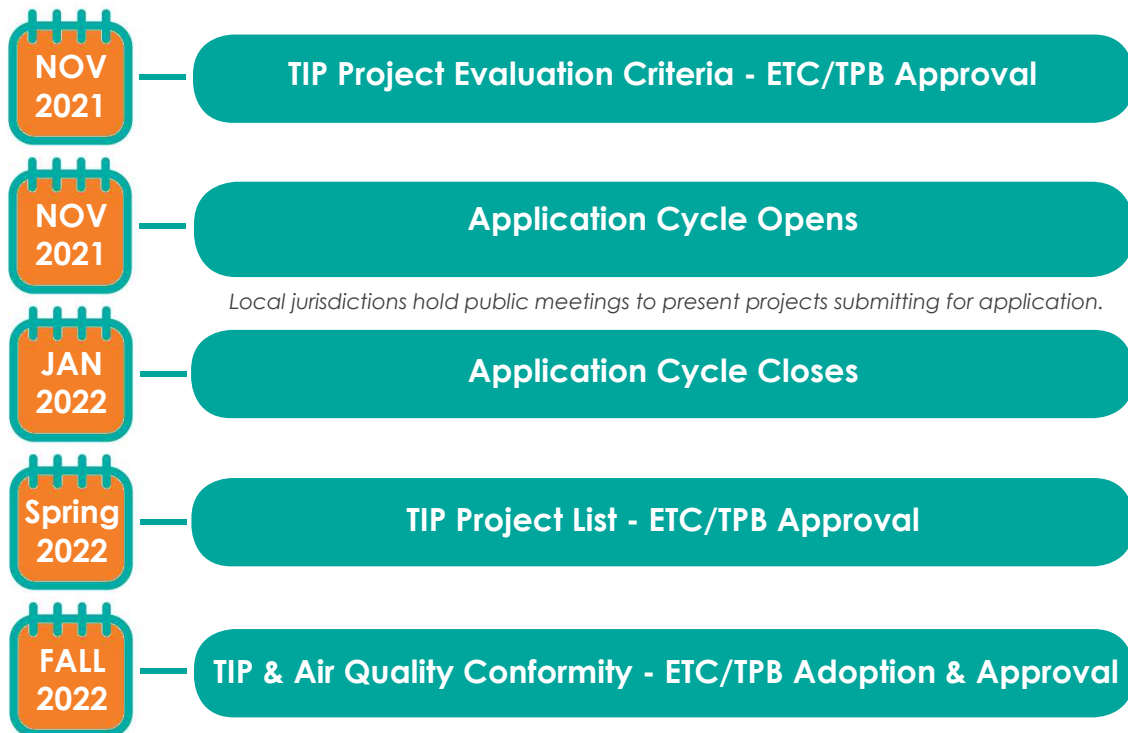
NOV 2021

TIP Project Evaluation Criteria - ETC/TPB Approval

NOV 2021

Application Cycle Opens

Local jurisdictions hold public meetings to present projects submitting for application.

JAN 2022

Application Cycle Closes

Spring 2022

TIP Project List - ETC/TPB Approval

FALL 2022

TIP & Air Quality Conformity - ETC/TPB Adoption & Approval